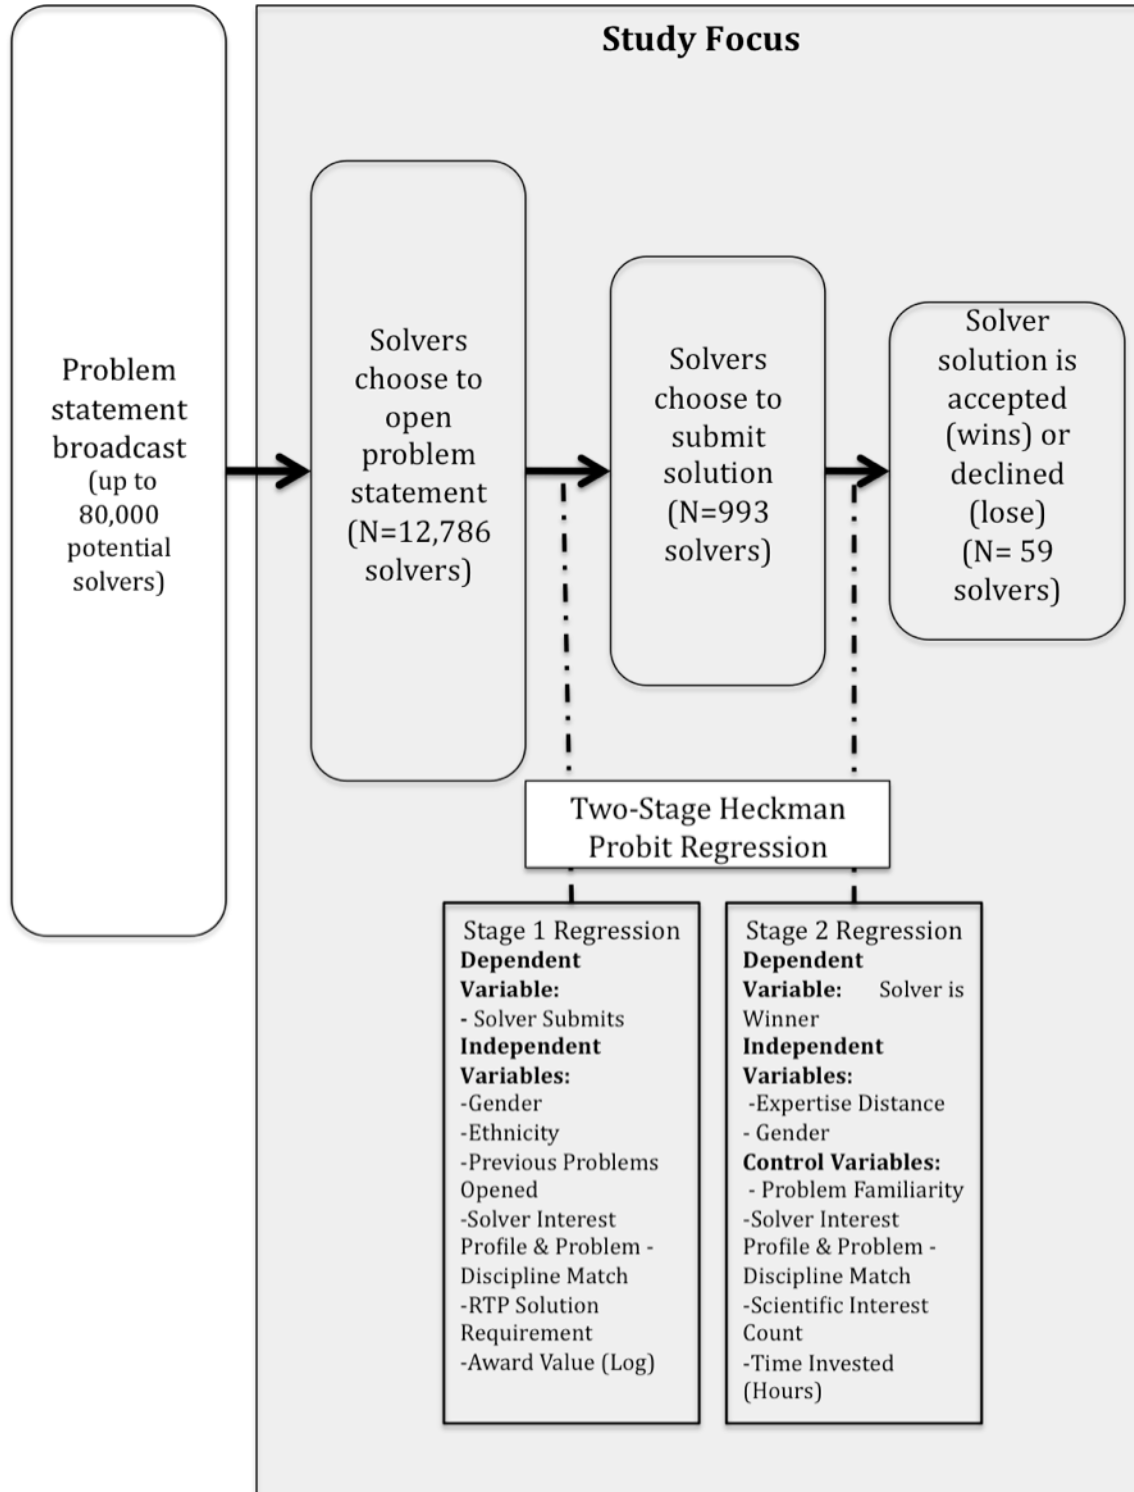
Problem statement broadcast (up to 80,000 potential solvers)

Study Focus

Solvers choose to open problem statement (N=12,786 solvers)

Solvers choose to submit solution (N=993 solvers)

Solver solution is accepted (wins) or declined (lose) (N= 59 solvers)

Two-Stage Heckman Probit Regression

Stage 1 Regression
**Dependent Variable:**
- Solver Submits
**Independent Variables:**
-Gender
-Ethnicity
-Previous Problems Opened
-Solver Interest Profile & Problem - Discipline Match
-RTP Solution Requirement
-Award Value (Log)

Stage 2 Regression
**Dependent Variable:** Solver is Winner
**Independent Variables:**
-Expertise Distance
- Gender
**Control Variables:**
- Problem Familiarity
-Solver Interest Profile & Problem - Discipline Match
-Scientific Interest Count
-Time Invested (Hours)